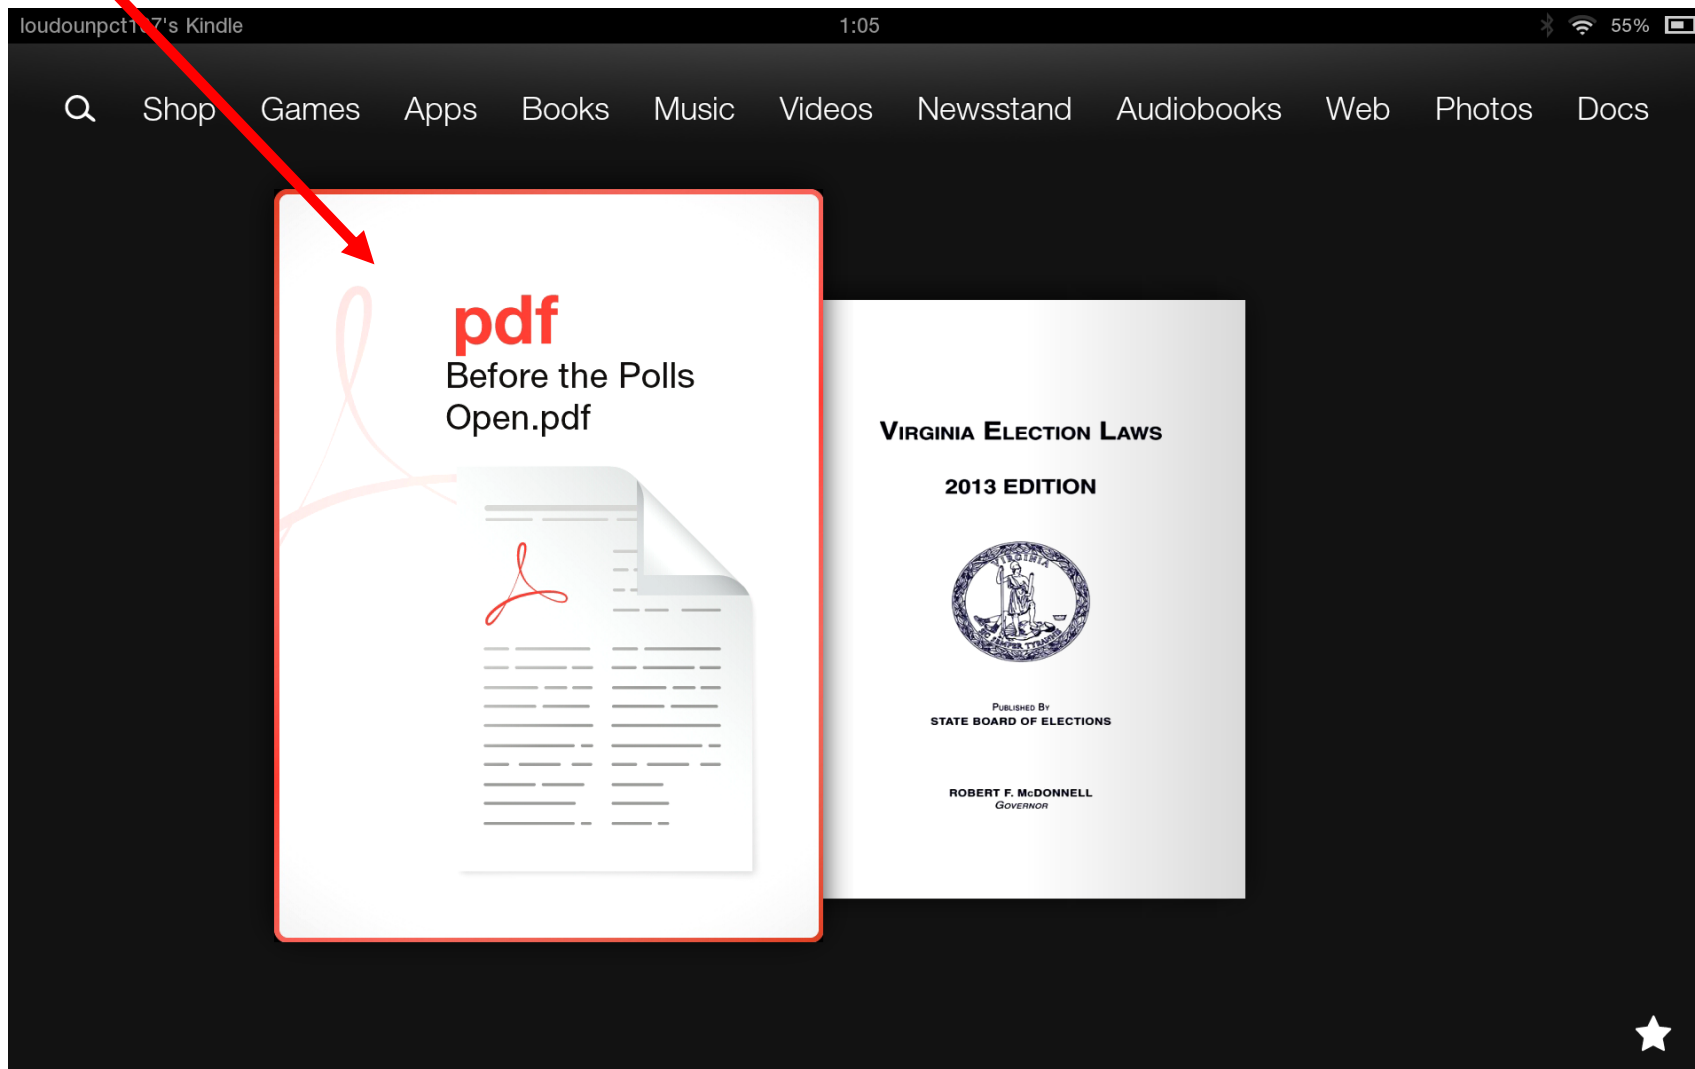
loudounpct1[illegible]7's Kindle 1:05 55%

Shop Games Apps Books Music Videos Newsstand Audiobooks Web Photos Docs

pdf
Before the Polls Open.pdf

VIRGINIA ELECTION LAWS

2013 EDITION

PUBLISHED BY
STATE BOARD OF ELECTIONS

ROBERT F. McDONNELL
GOVERNOR